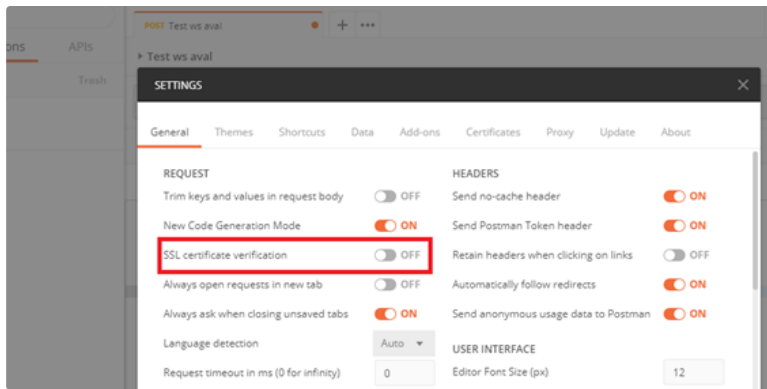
ons APIs

Trash

POST Test ws aval + •••

▸ Test ws aval

SETTINGS

General Themes Shortcuts Data Add-ons Certificates Proxy Update About

REQUEST

Trim keys and values in request body OFF

New Code Generation Mode ON

SSL certificate verification OFF

Always open requests in new tab OFF

Always ask when closing unsaved tabs ON

Language detection Auto

Request timeout in ms (0 for infinity) 0

HEADERS

Send no-cache header ON

Send Postman Token header ON

Retain headers when clicking on links OFF

Automatically follow redirects ON

Send anonymous usage data to Postman ON

USER INTERFACE

Editor Font Size (px) 12